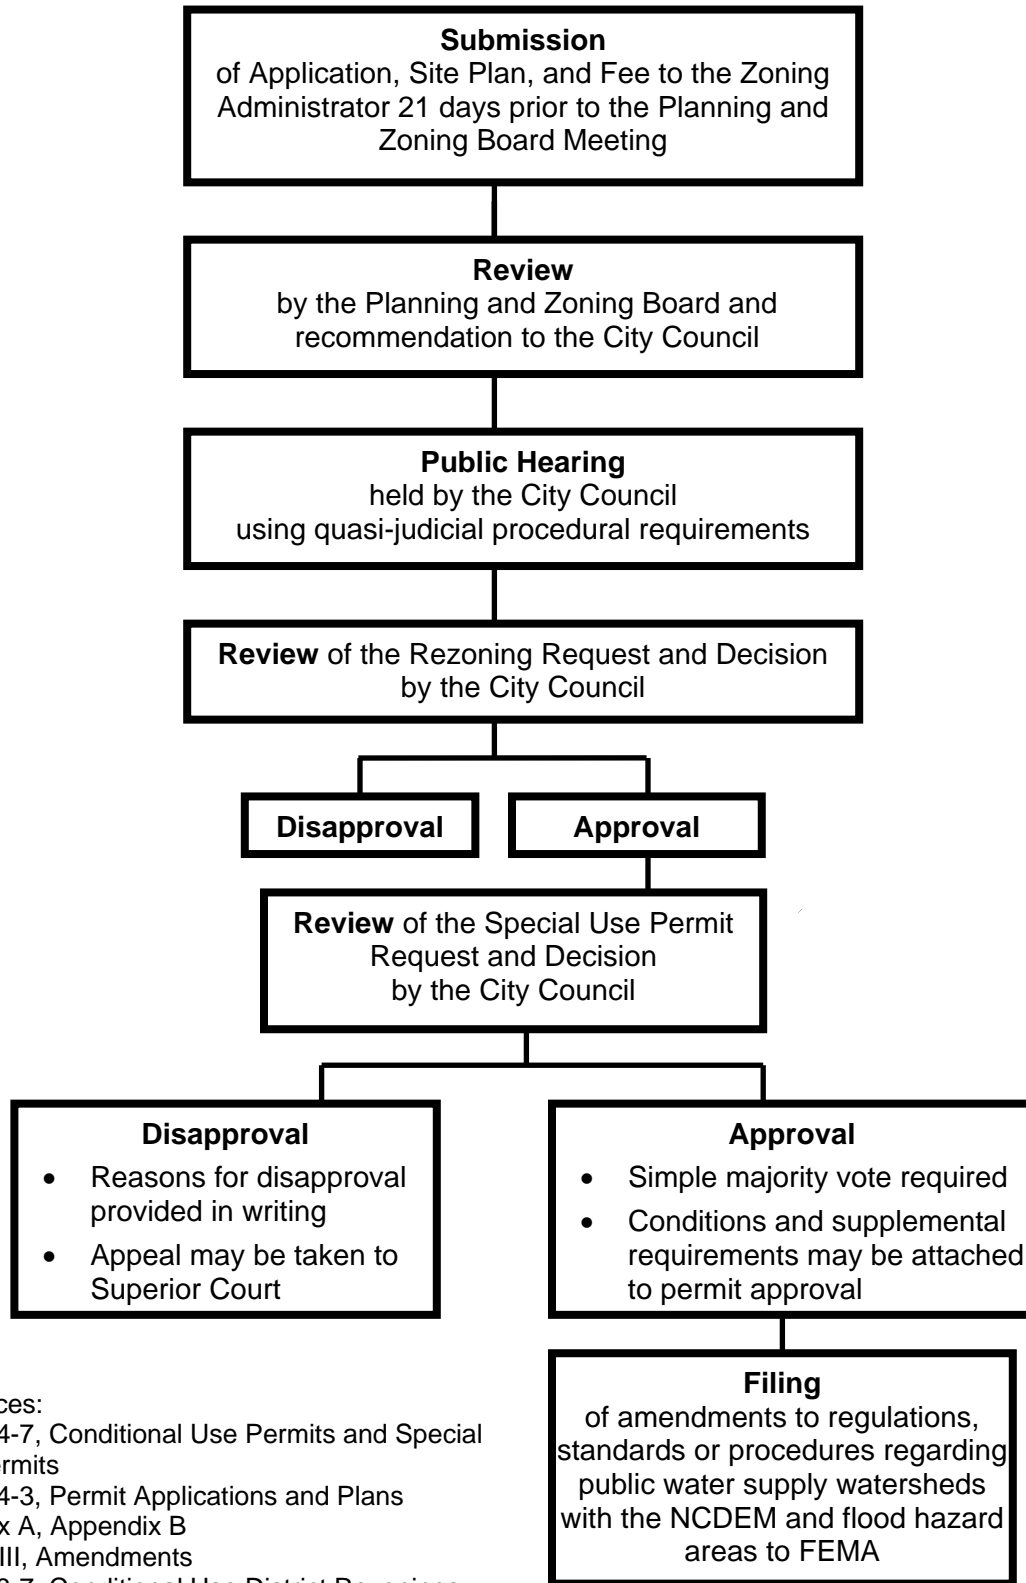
**Submission**
of Application, Site Plan, and Fee to the Zoning Administrator 21 days prior to the Planning and Zoning Board Meeting

**Review**
by the Planning and Zoning Board and recommendation to the City Council

**Public Hearing**
held by the City Council using quasi-judicial procedural requirements

**Review** of the Rezoning Request and Decision by the City Council

**Disapproval**

**Approval**

**Review** of the Special Use Permit Request and Decision by the City Council

**Disapproval**
- Reasons for disapproval provided in writing
- Appeal may be taken to Superior Court

**Approval**
- Simple majority vote required
- Conditions and supplemental requirements may be attached to permit approval

**Filing**
of amendments to regulations, standards or procedures regarding public water supply watersheds with the NCDEM and flood hazard areas to FEMA

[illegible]ces:
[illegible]4-7, Conditional Use Permits and Special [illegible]rmits
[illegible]4-3, Permit Applications and Plans
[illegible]x A, Appendix B
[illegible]III, Amendments
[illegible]